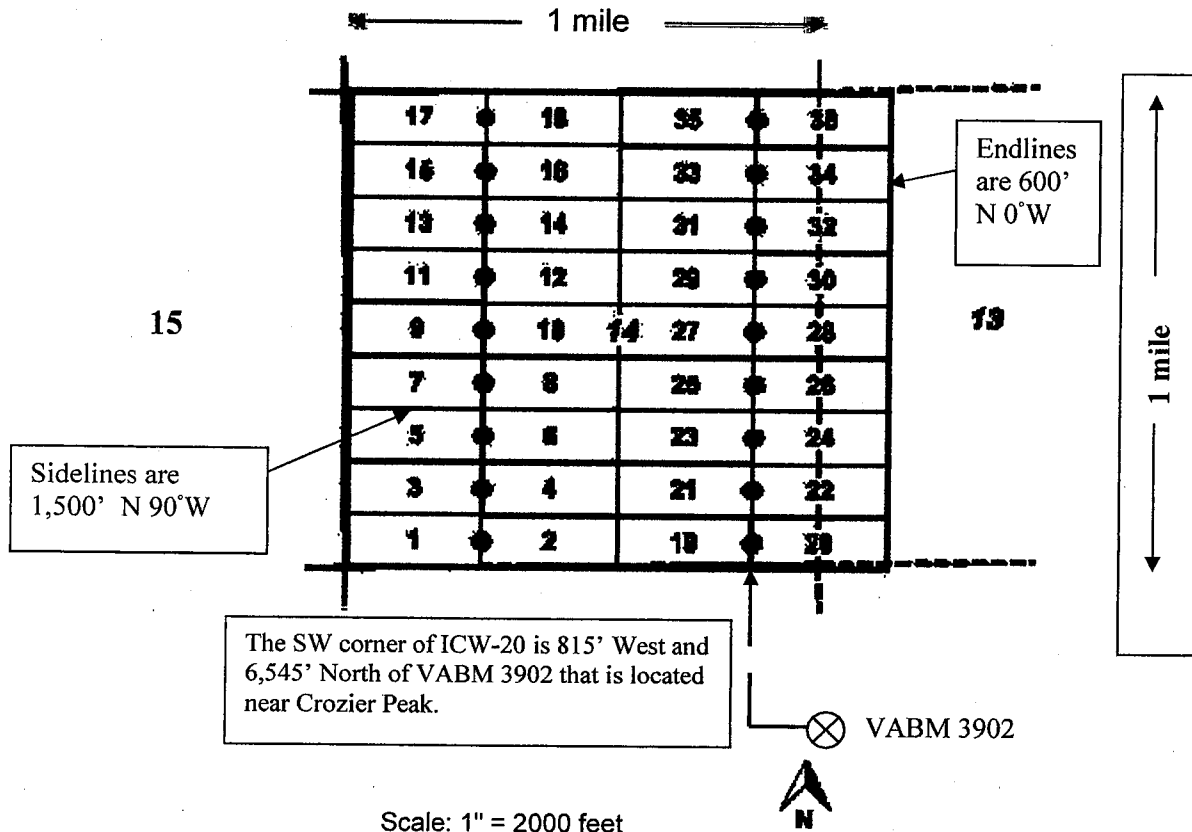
1 mile

| 17 | 18 | 35 | 36 |
|---|---|---|---|
| 15 | 16 | 33 | 34 |
| 13 | 14 | 31 | 32 |
| 11 | 12 | 29 | 30 |
| 9 | 10 | 27 | 28 |
| 7 | 8 | 25 | 26 |
| 5 | 6 | 23 | 24 |
| 3 | 4 | 21 | 22 |
| 1 | 2 | 19 | 20 |

Endlines are 600' N 0˚W

15

14

13

1 mile

Sidelines are 1,500' N 90˚W

The SW corner of ICW-20 is 815' West and 6,545' North of VABM 3902 that is located near Crozier Peak.

VABM 3902

N

Scale: 1" = 2000 feet